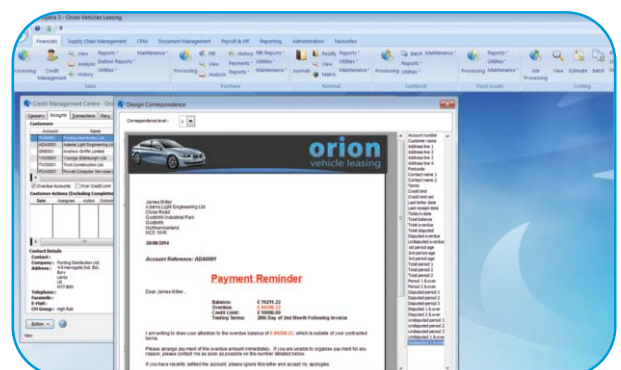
Opera 3 - Orion Vehicles Leasing

Financials | Supply Chain Management | CRM | Document Management | Payroll & HR | Reporting | Administration | Favourites

Processing | Credit Management | View | Analysis | History | Reports | Debtor Reports | Maintenance | Processing | Analysis | View | Payments | Reports | Utilities | Maintenance | Journals | Matrix | Rectify | View | Utilities | Reports | Maintenance | Processing | Batch | Reports | Utilities | Maintenance | Processing | Reports | Utilities | Maintenance | Processing | View | Estimate | Batch

Sales | Purchase | Nominal | Cashbook | Fixed Assets | Costing

Credit Management Centre - Or

General | Accounts | Connections | Diary

Customers

Account | Name

Overdue Accounts | Over Credit Limit

Customer Actions (Excluding Completed)

Date | Assignee | Action | Outcom

Contact Details

Contact :

Company : Porting Distribution Ltd.

Address : 4-8 Harrogate Ind. Est. Bury Lancs

Telephone :

Facsimile :

E-Mail :

CH Group : High Risk

Action

Design Correspondence

Correspondence level : 1

orion
vehicle leasing

James Miller
Adams Light Engineering Ltd
Close Road
Goldhills Industrial Park
Goldhills
Northumberland
NE25 9UW

20/06/2014

Account Reference: ADA0001

Payment Reminder

Dear James Miller,

Balance: £ 70271.22
Overdue: £ 69356.22
Credit Limit: £ 10000.00
Trading Terms: 20th Day of 2nd Month Following Invoice

I am writing to draw your attention to the overdue balance of £ 69356.22, which is outside of your contracted terms.

Please arrange payment of the overdue amount immediately. If you are unable to organise payment for any reason, please contact me as soon as possible on the number detailed below.

If you have recently settled the account, please ignore this letter and accept my apologies.

Account number
Customer name
Address line 1
Address line 2
Address line 3
Address line 4
Address line 5
Postcode
Contact name 1
Contact name 2
Terms
Credit limit
Credit limit set
Last letter date
Last receipt date
Today's date
Total balance
Total overdue
Total disputed
Disputed overdue
Undisputed overdue
1st period age
2nd period age
3rd period age
4th period age
Total period 1
Total period 2
Total period 3
Total period 4
Period 1 & over
Period 2 & over
Disputed period 1
Disputed period 2
Disputed period 3
Disputed 1 & over
Disputed 2 & over
Undisputed period 1
Undisputed period 2
Undisputed period 3
Undisputed 1 & over
Undisputed 2 & over